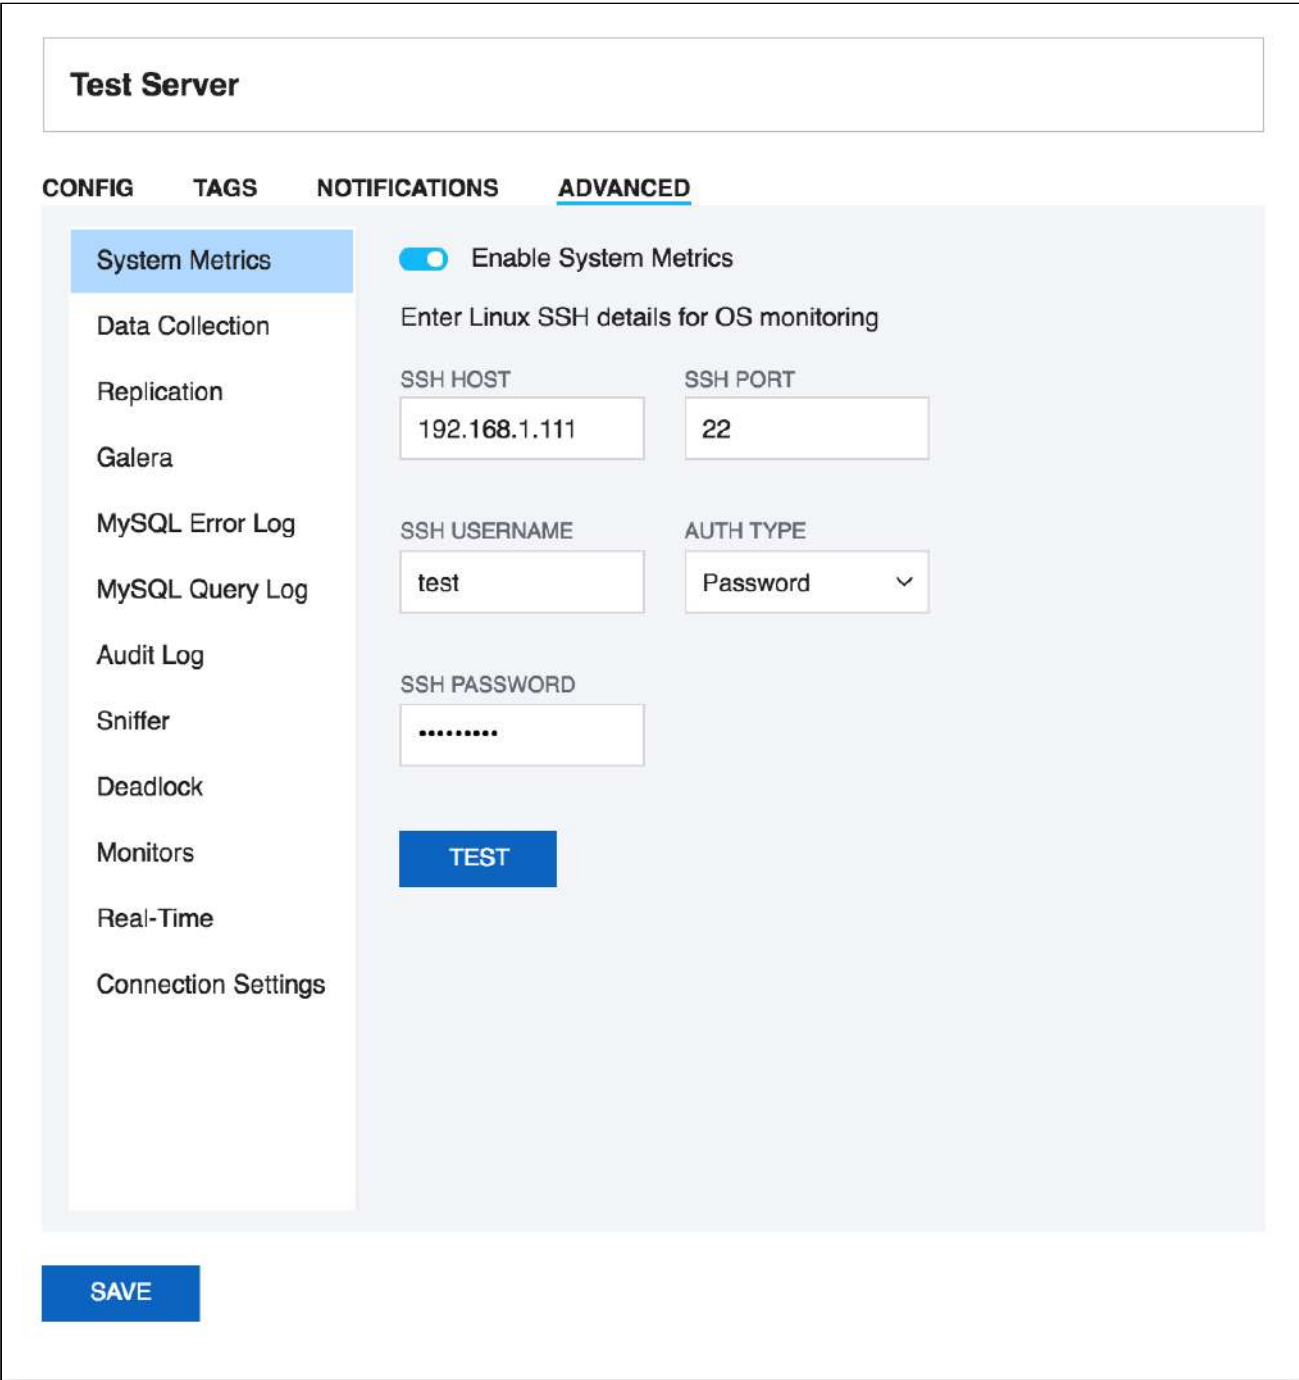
Test Server

CONFIG TAGS NOTIFICATIONS ADVANCED

System Metrics
Data Collection
Replication
Galera
MySQL Error Log
MySQL Query Log
Audit Log
Sniffer
Deadlock
Monitors
Real-Time
Connection Settings

Enable System Metrics

Enter Linux SSH details for OS monitoring

SSH HOST
192.168.1.111

SSH PORT
22

SSH USERNAME
test

AUTH TYPE
Password

SSH PASSWORD
•••••••••

TEST

SAVE